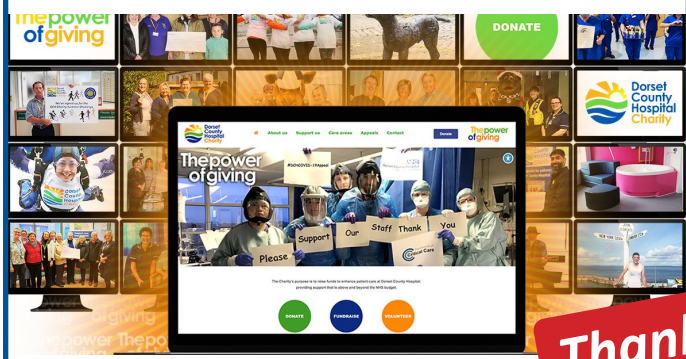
Thepower ofgiving

DONATE

Dorset County Hospital Charity

Dorset County Hospital Charity

About us Support us Care areas Appeals Contact Donate

Thepower ofgiving

Thepower ofgiving

#DCHCOVID-19Appeal

Please Support Our Staff Thank You

The Charity's purpose is to raise funds to enhance patient care at Dorset County Hospital providing support that is above and beyond the NHS budget.

DONATE FUNDRAISE VOLUNTEER

Thepower Thepo

Thanl